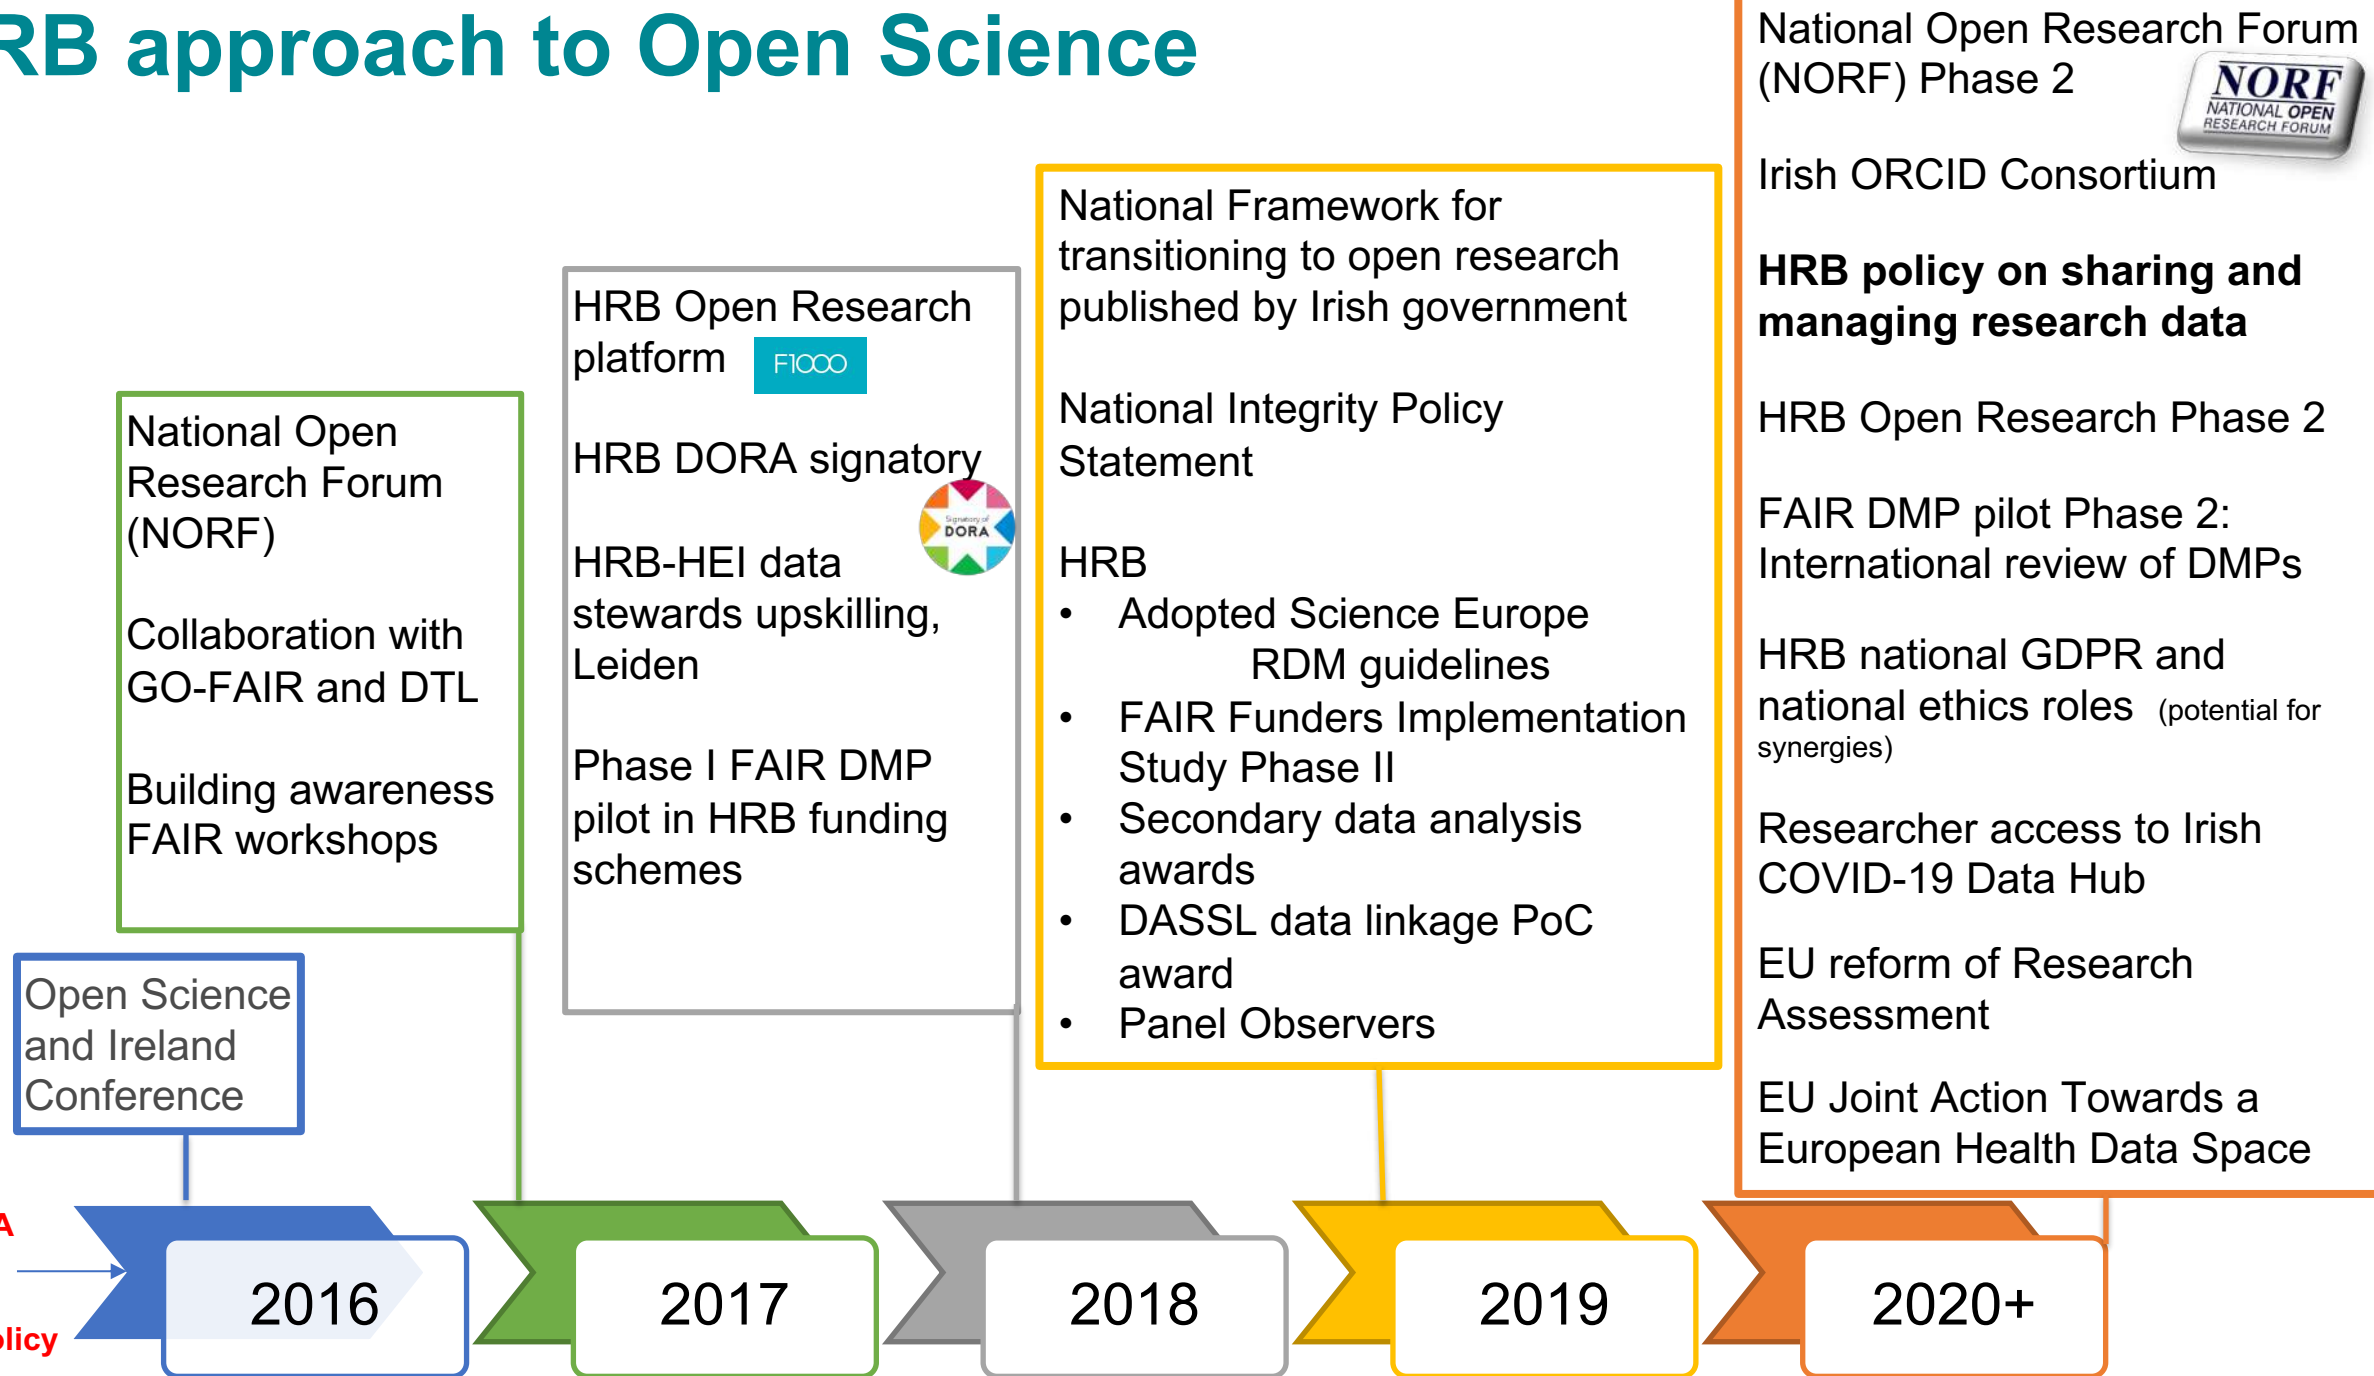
RB approach to Open Science

National Open Research Forum (NORF)

Collaboration with GO-FAIR and DTL

Building awareness FAIR workshops

Open Science and Ireland Conference

HRB Open Research platform F1000

HRB DORA signatory

Signatory of DORA

HRB-HEI data stewards upskilling, Leiden

Phase I FAIR DMP pilot in HRB funding schemes

National Framework for transitioning to open research published by Irish government

National Integrity Policy Statement

HRB
• Adopted Science Europe RDM guidelines
• FAIR Funders Implementation Study Phase II
• Secondary data analysis awards
• DASSL data linkage PoC award
• Panel Observers

National Open Research Forum (NORF) Phase 2

NORF NATIONAL OPEN RESEARCH FORUM

Irish ORCID Consortium

**HRB policy on sharing and managing research data**

HRB Open Research Phase 2

FAIR DMP pilot Phase 2: International review of DMPs

HRB national GDPR and national ethics roles (potential for synergies)

Researcher access to Irish COVID-19 Data Hub

EU reform of Research Assessment

EU Joint Action Towards a European Health Data Space

A

licy

2016

2017

2018

2019

2020+